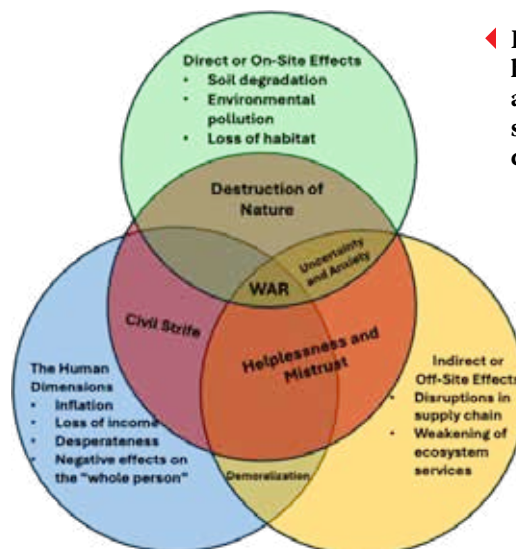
Direct or On-Site Effects
- Soil degradation
- Environmental pollution
- Loss of habitat

Destruction of Nature

Uncertainty and Anxiety

WAR

Civil Strife

Helplessness and Mistrust

The Human Dimensions
- Inflation
- Loss of income
- Desperateness
- Negative effects on the "whole person"

Demoralization

Indirect or Off-Site Effects
- Disruptions in supply chain
- Weakening of ecosystem services

I
I
a
s
c